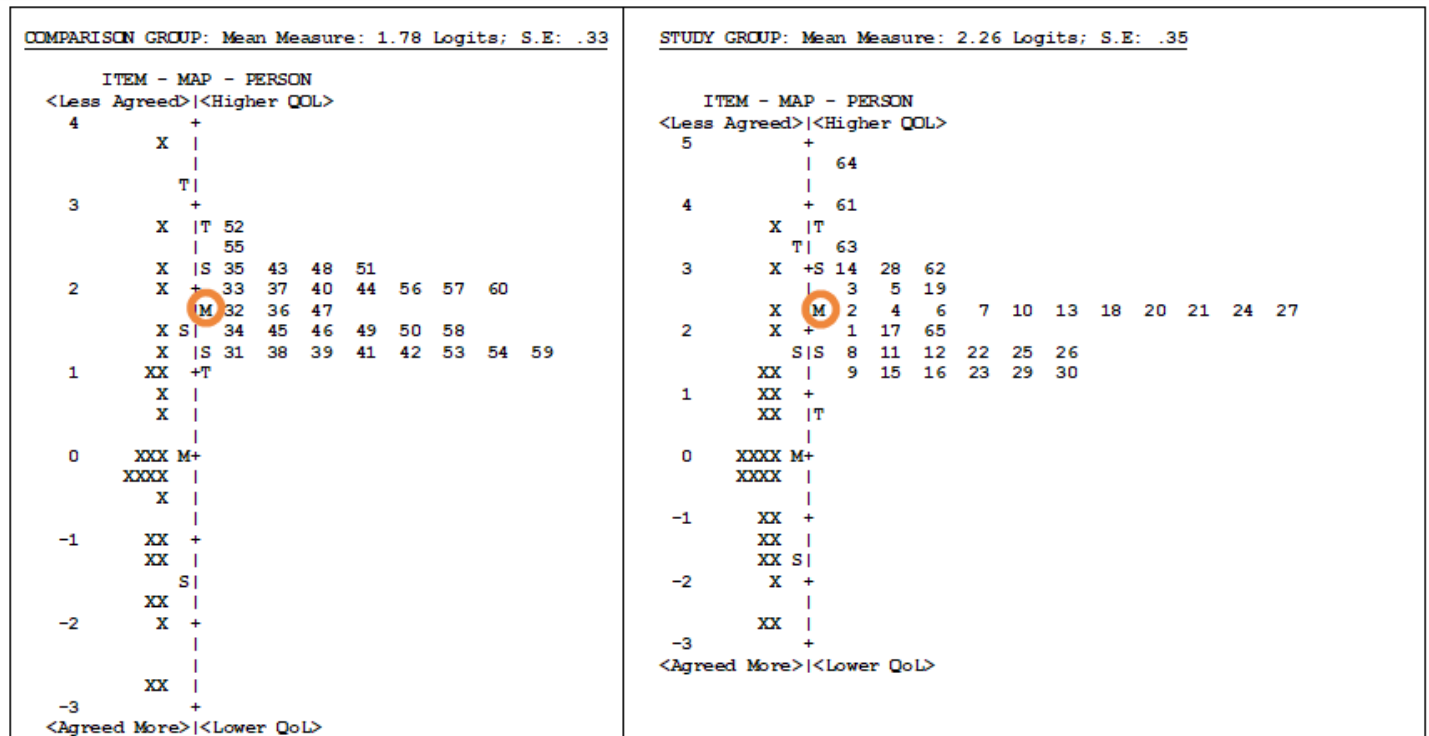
COMPARISON GROUP: Mean Measure: 1.78 Logits; S.E: .33

ITEM - MAP - PERSON
<Less Agreed>|<Higher QOL>
4 +
X |
|
T|
3 +
X |T 52
| 55
X |S 35 43 48 51
2 X + 33 37 40 44 56 57 60
|M 32 36 47
X S| 34 45 46 49 50 58
X |S 31 38 39 41 42 53 54 59
1 XX +T
X |
X |
|
0 XXX M+
XXXX |
X |
|
-1 XX +
XX |
S|
XX |
-2 X +
|
|
XX |
-3 +
<Agreed More>|<Lower QoL>

STUDY GROUP: Mean Measure: 2.26 Logits; S.E: .35

ITEM - MAP - PERSON
<Less Agreed>|<Higher QOL>
5 +
| 64
|
4 + 61
X |T
T| 63
3 X +S 14 28 62
| 3 5 19
X M 2 4 6 7 10 13 18 20 21 24 27
2 X + 1 17 65
S|S 8 11 12 22 25 26
XX | 9 15 16 23 29 30
1 XX +
XX |T
|
0 XXXX M+
XXXX |
|
-1 XX +
XX |
XX S|
-2 X +
|
XX |
-3 +
<Agreed More>|<Lower QoL>